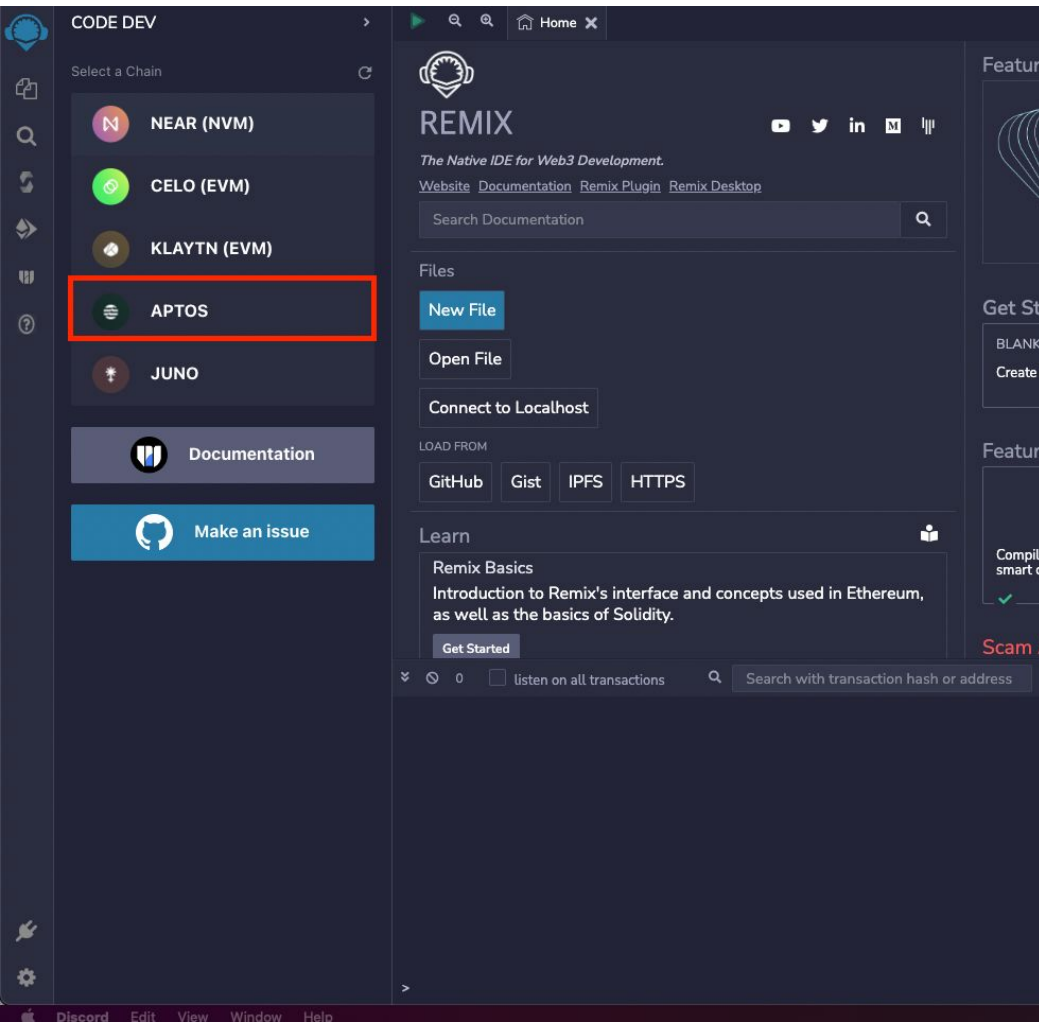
CODE DEV

Select a Chain

NEAR (NVM)

CELO (EVM)

KLAYTN (EVM)

APTOS

JUNO

Documentation

Make an issue

Home

REMIX

The Native IDE for Web3 Development.

Website Documentation Remix Plugin Remix Desktop

Search Documentation

Files

New File

Open File

Connect to Localhost

LOAD FROM

GitHub Gist IPFS HTTPS

Learn

Remix Basics

Introduction to Remix's interface and concepts used in Ethereum, as well as the basics of Solidity.

Get Started

Featur

Get St

BLANK

Create

Featur

Compil smart c

Scam

0 listen on all transactions

Search with transaction hash or address

>

Discord Edit View Window Help